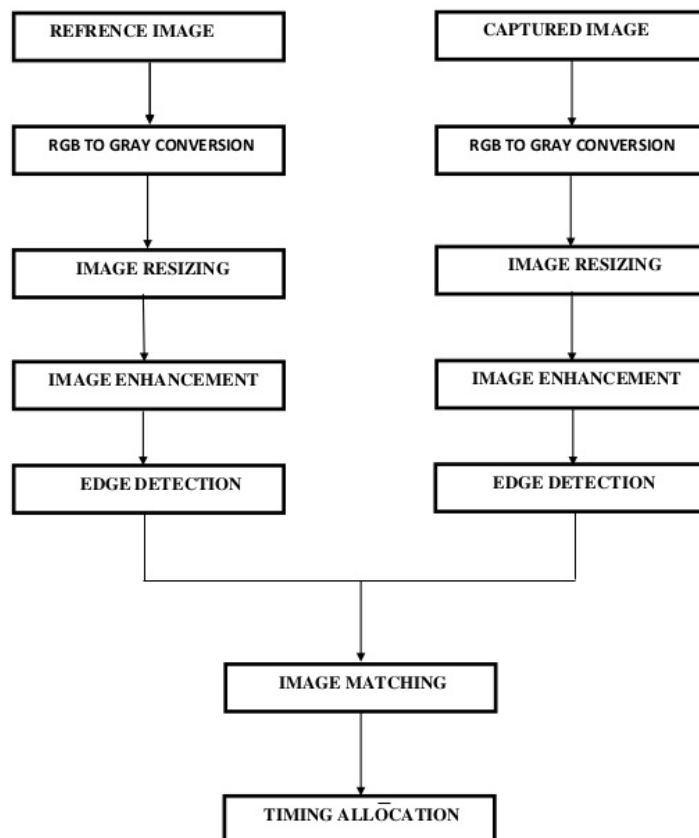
REFRENCE IMAGE

RGB TO GRAY CONVERSION

IMAGE RESIZING

IMAGE ENHANCEMENT

EDGE DETECTION

CAPTURED IMAGE

RGB TO GRAY CONVERSION

IMAGE RESIZING

IMAGE ENHANCEMENT

EDGE DETECTION

IMAGE MATCHING

TIMING ALLŌCATION